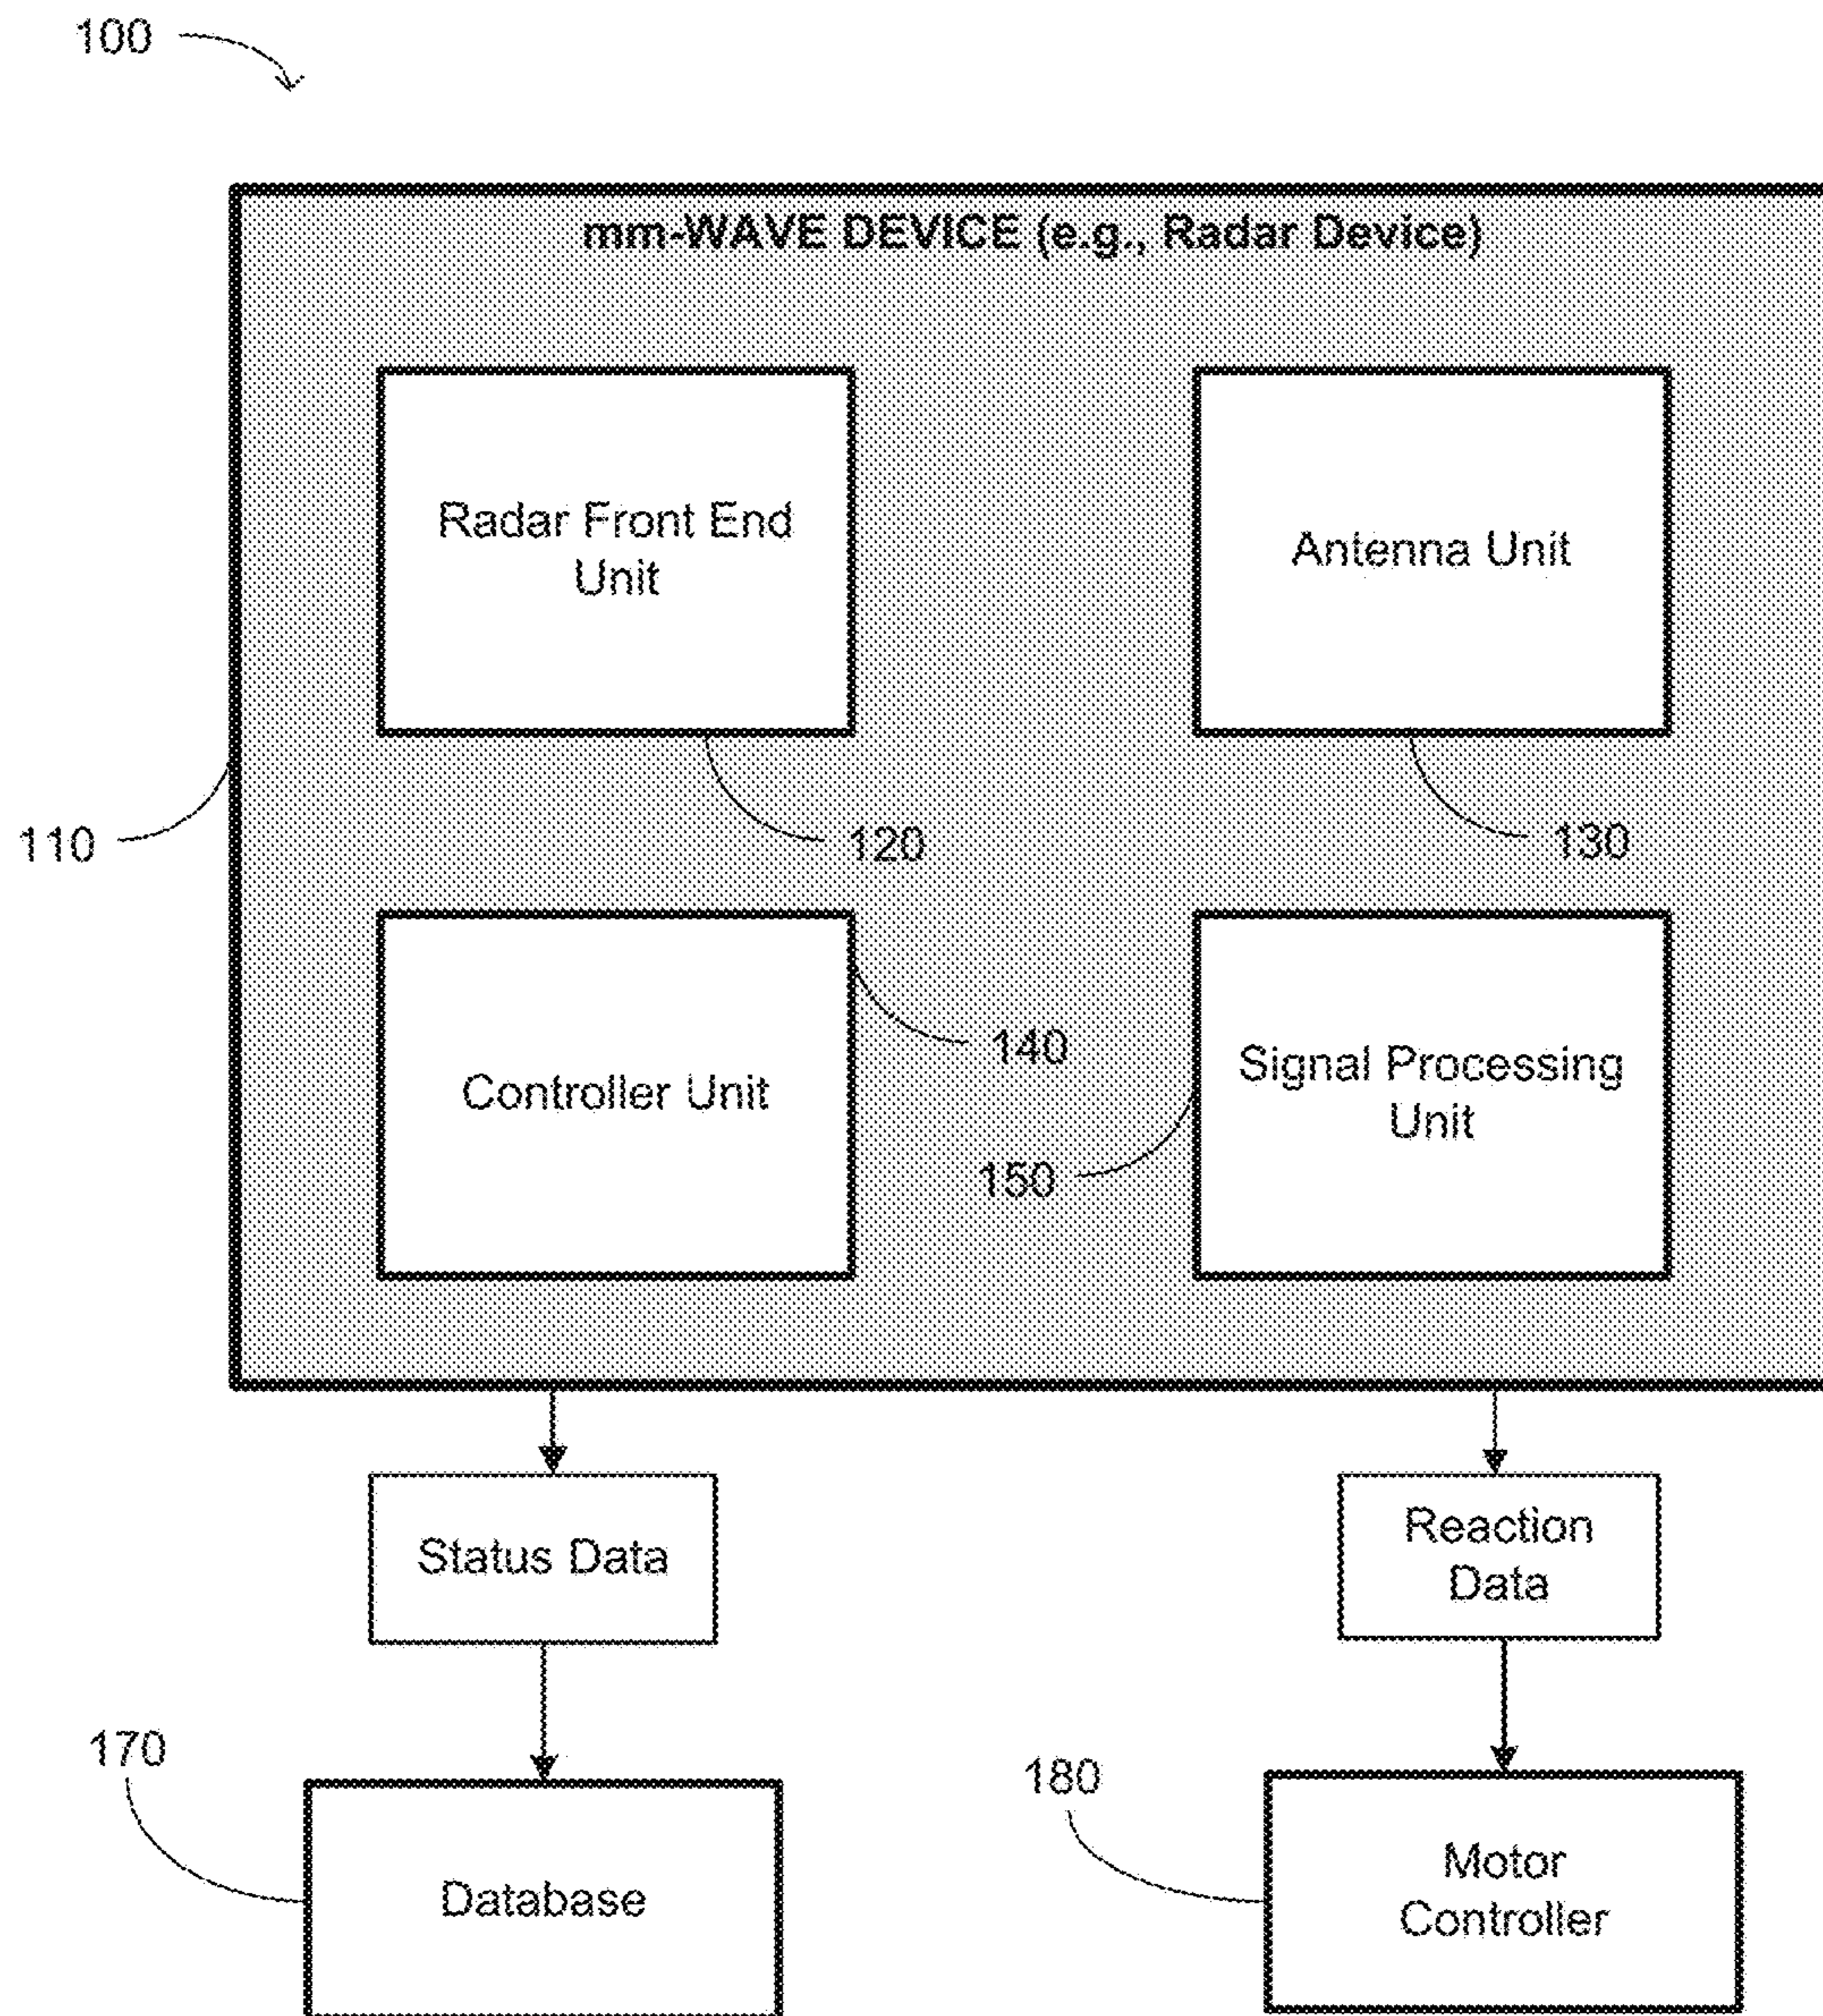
100

mm-WAVE DEVICE (e.g., Radar Device)

Radar Front End Unit

Antenna Unit

110

120

130

Controller Unit

140

Signal Processing Unit

150

Status Data

Reaction Data

170

Database

180

Motor Controller